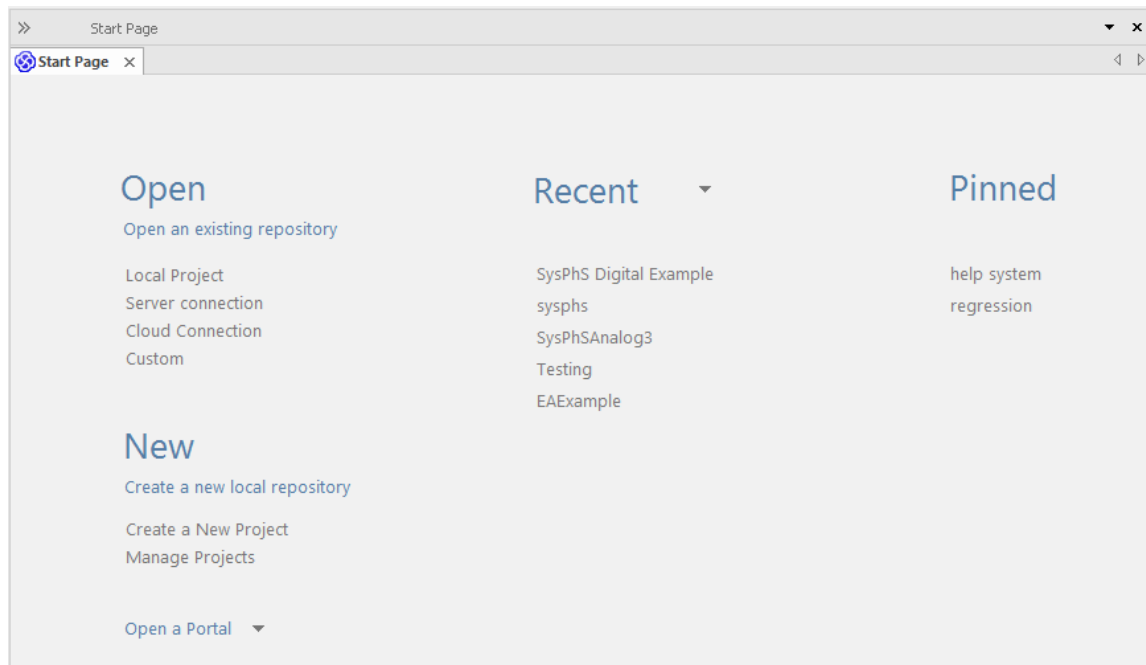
Start Page

Start Page

Open

Open an existing repository

Local Project
Server connection
Cloud Connection
Custom

New

Create a new local repository

Create a New Project
Manage Projects

Open a Portal

Recent

SysPhS Digital Example
sysphs
SysPhSAnalog3
Testing
EAExample

Pinned

help system
regression